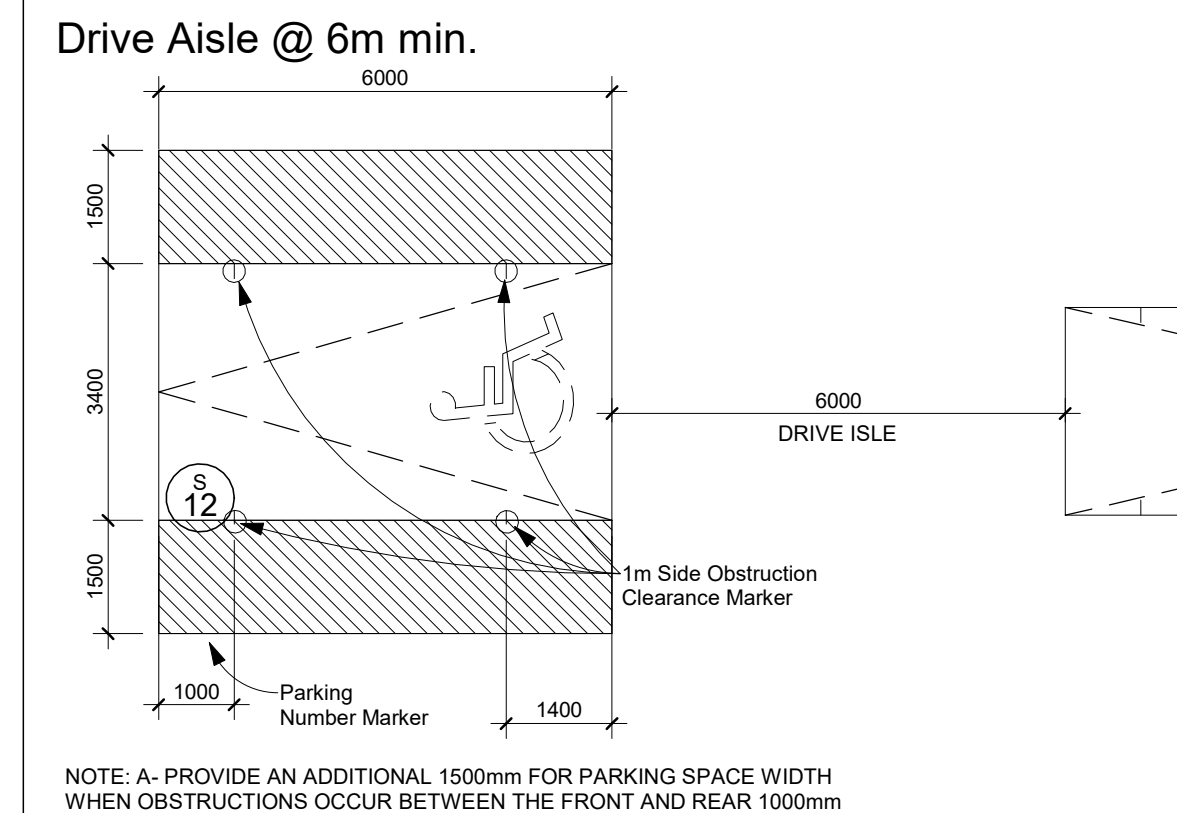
Drive Aisle @ 6m min.

6000

1500

3400

1500

6000

DRIVE ISLE

S
12

1m Side Obstruction Clearance Marker

1000

Parking Number Marker

1400

NOTE: A- PROVIDE AN ADDITIONAL 1500mm FOR PARKING SPACE WIDTH WHEN OBSTRUCTIONS OCCUR BETWEEN THE FRONT AND REAR 1000mm